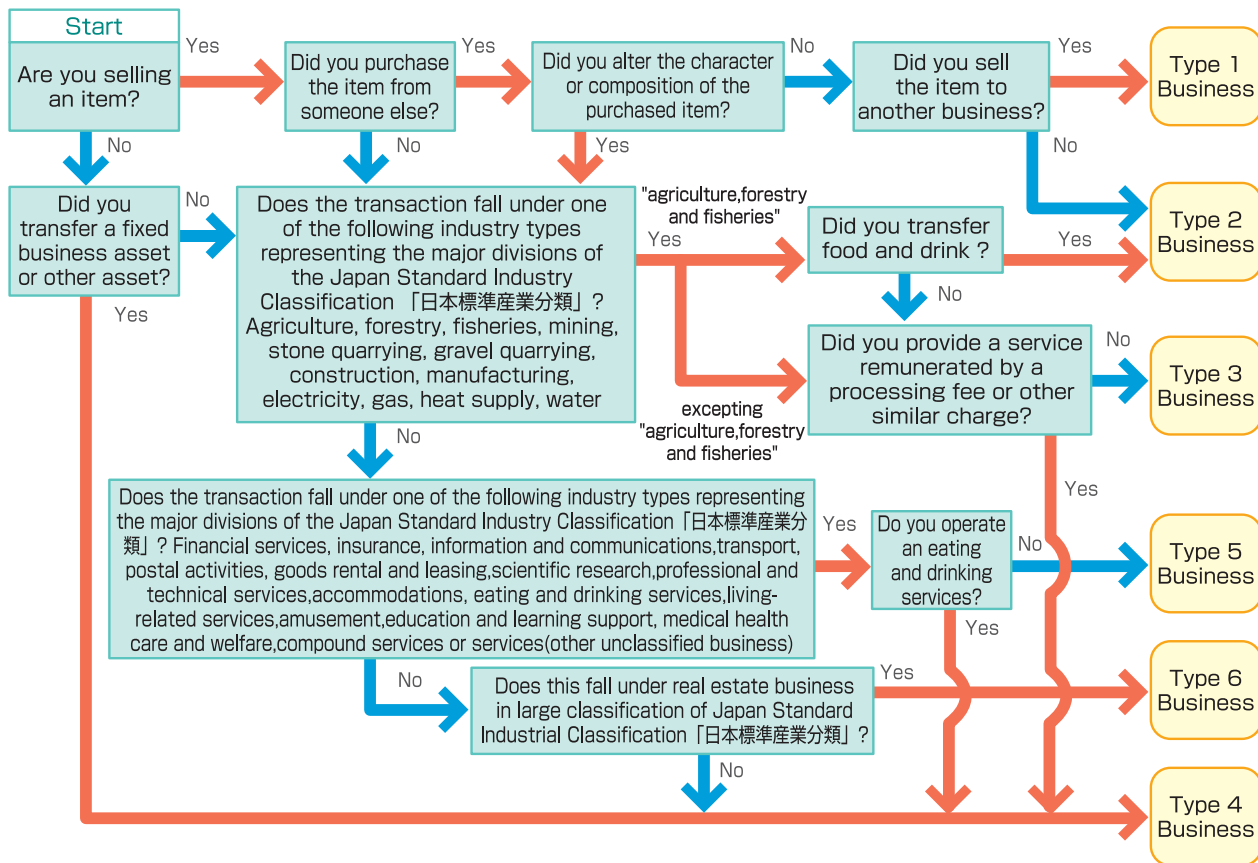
Start

Are you selling an item?

Yes

Did you purchase the item from someone else?

Yes

Did you alter the character or composition of the purchased item?

No

Did you sell the item to another business?

Yes

Type 1 Business

No

No

Yes

No

Did you transfer a fixed business asset or other asset?

No

Does the transaction fall under one of the following industry types representing the major divisions of the Japan Standard Industry Classification「日本標準産業分類」? Agriculture, forestry, fisheries, mining, stone quarrying, gravel quarrying, construction, manufacturing, electricity, gas, heat supply, water

"agriculture,forestry and fisheries"

Yes

Did you transfer food and drink ?

Yes

Type 2 Business

No

Did you provide a service remunerated by a processing fee or other similar charge?

No

Type 3 Business

Yes

excepting "agriculture,forestry and fisheries"

No

Yes

Does the transaction fall under one of the following industry types representing the major divisions of the Japan Standard Industry Classification「日本標準産業分類」? Financial services, insurance, information and communications,transport, postal activities, goods rental and leasing,scientific research,professional and technical services,accommodations, eating and drinking services,living-related services,amusement,education and learning support, medical health care and welfare,compound services or services(other unclassified business)

Yes

Do you operate an eating and drinking services?

No

Type 5 Business

Yes

No

Does this fall under real estate business in large classification of Japan Standard Industrial Classification「日本標準産業分類」?

Yes

Type 6 Business

No

Type 4 Business